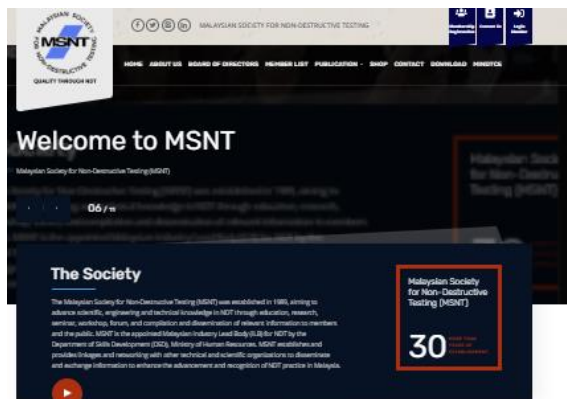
MALAYSIAN SOCIETY
MSNT
FOR NON-DESTRUCTIVE TESTING
QUALITY THROUGH NDT

MALAYSIAN SOCIETY FOR NON-DESTRUCTIVE TESTING

Membership Registration
Contact Us
Login Member

HOME ABOUT US BOARD OF DIRECTORS MEMBER LIST PUBLICATION SHOP CONTACT DOWNLOAD MINDTCE

Welcome to MSNT

Malaysian Society for Non-Destructive Testing (MSNT)

06 / 10

The Society

The Malaysian Society for Non-Destructive Testing (MSNT) was established in 1989, aiming to advance scientific, engineering and technical knowledge in NDT through education, research, seminar, workshop, forum, and compilation and dissemination of relevant information to members and the public. MSNT is the appointed Malaysian Industry Lead Body (ILB) for NDT by the Department of Skills Development (DSD), Ministry of Human Resources. MSNT establishes and provides linkages and networking with other technical and scientific organizations to disseminate and exchange information to enhance the advancement and recognition of NDT practice in Malaysia.

Malaysian Society for Non-Destructive Testing (MSNT)

30 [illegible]